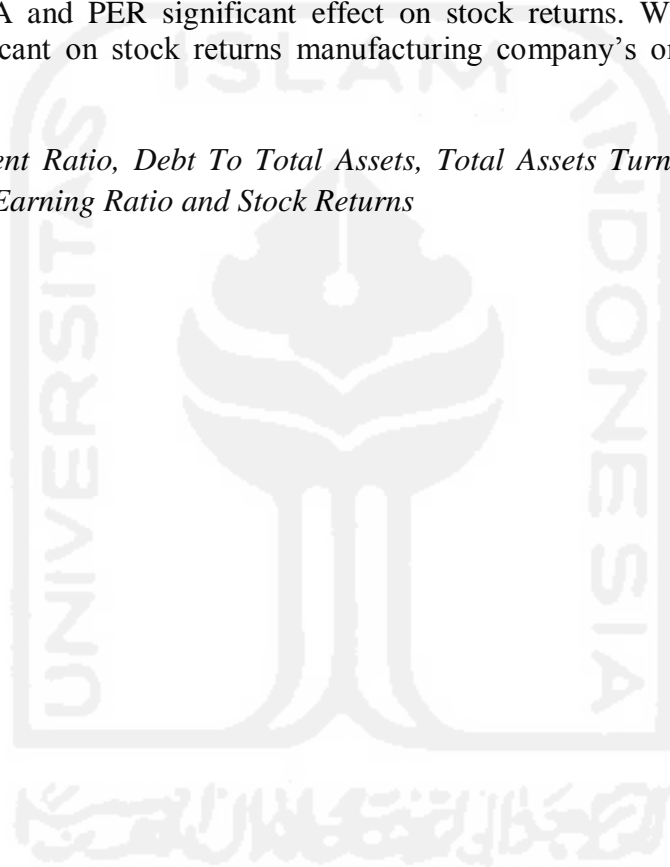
A and PER significant effect on stock returns. W
cant on stock returns manufacturing company's o

ent Ratio, Debt To Total Assets, Total Assets Turn
Earning Ratio and Stock Returns

UNIVERSITAS ISLAM INDONESIA